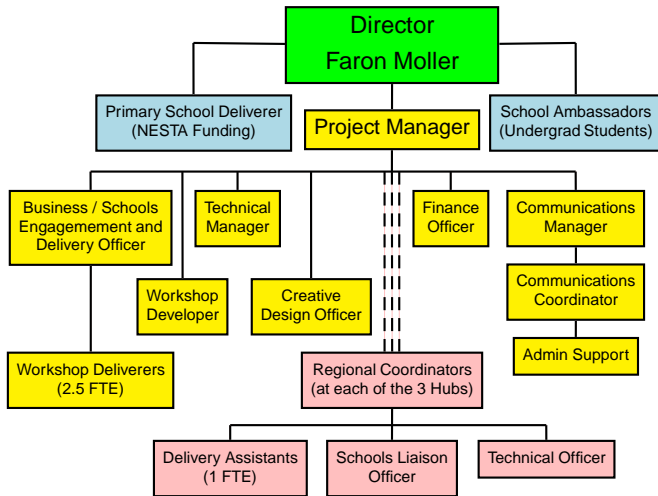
Director
Faron Moller

Primary School Deliverer
(NESTA Funding)

Project Manager

School Ambassadors
(Undergrad Students)

Business / Schools Engagement and Delivery Officer

Technical Manager

Finance Officer

Communications Manager

Workshop Developer

Creative Design Officer

Communications Coordinator

Admin Support

Workshop Deliverers
(2.5 FTE)

Regional Coordinators
(at each of the 3 Hubs)

Delivery Assistants
(1 FTE)

Schools Liaison Officer

Technical Officer